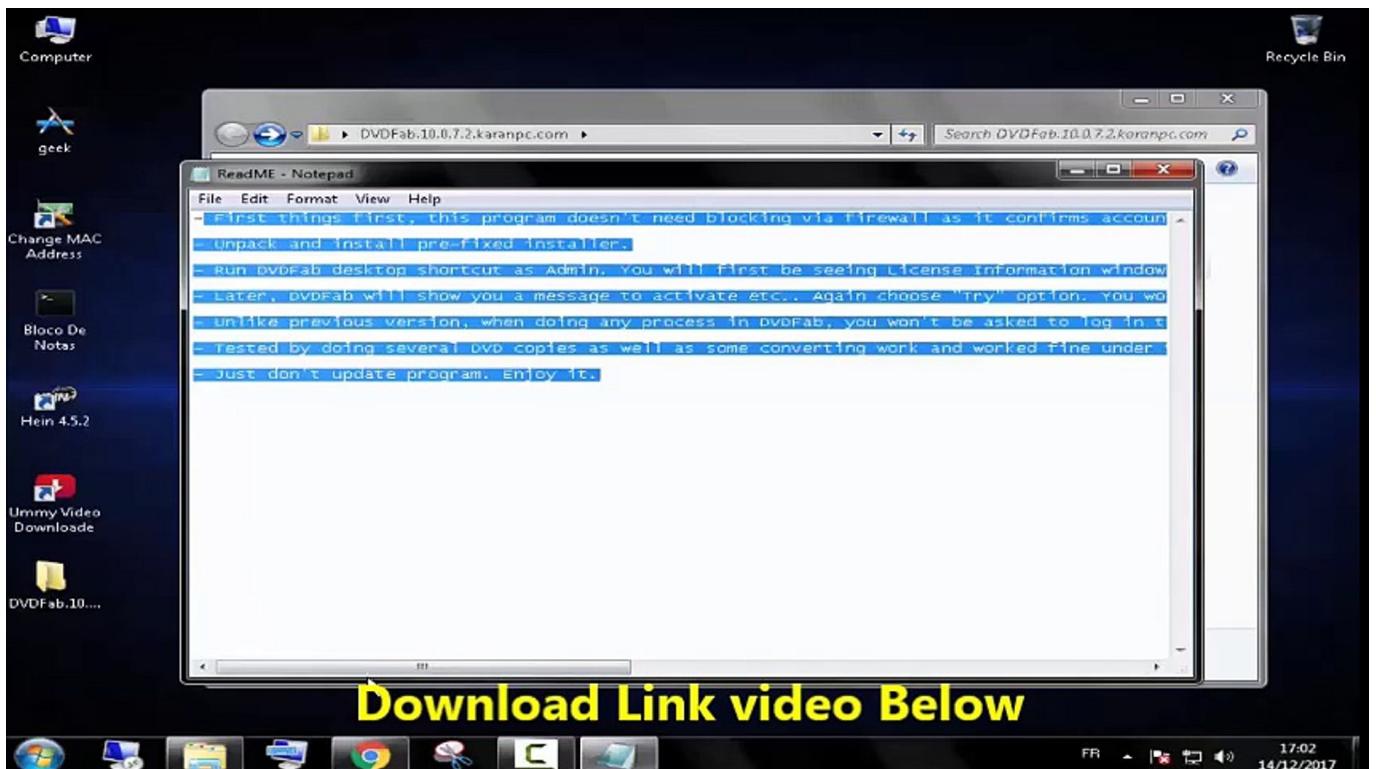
Computer

Recycle Bin

geek

Change MAC Address

Bloco De Notas

Hein 4.5.2

Ummy Video Downloade

DVDFab.10....

DVDFab.10.0.7.2.karanpc.com

Search DVDFab.10.0.7.2.karanpc.com

ReadME - Notepad

File Edit Format View Help

- First things first, this program doesn't need blocking via firewall as it confirms accoun

- Unpack and install pre-fixed installer.

- Run DVDFab desktop shortcut as Admin. You will first be seeing License Information window

- Later, DVDFab will show you a message to activate etc.. Again choose "Try" option. You wo

- Unlike previous version, when doing any process in DVDFab, you won't be asked to log in t

- Tested by doing several DVD copies as well as some converting work and worked fine under

- Just don't update program. Enjoy it.

Download Link video Below

FR

17:02
14/12/2017